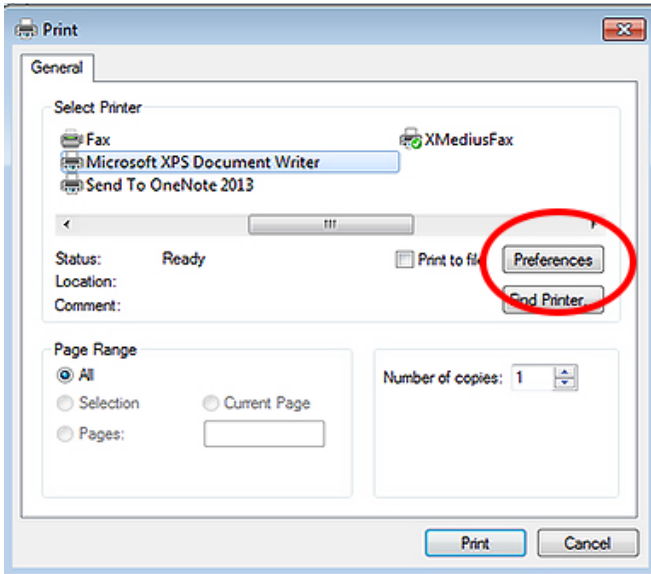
Print

General

Select Printer

Fax

Microsoft XPS Document Writer

Send To OneNote 2013

XMediusFax

Status: Ready

Location:

Comment:

Print to file

Preferences

Find Printer...

Page Range

All

Selection

Current Page

Pages:

Number of copies: 1

Print

Cancel